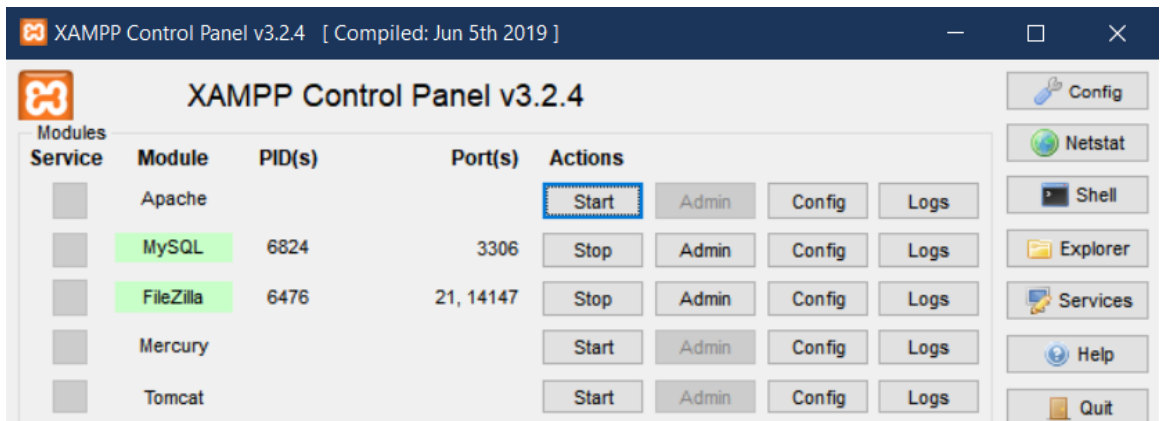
XAMPP Control Panel v3.2.4 [ Compiled: Jun 5th 2019 ]

XAMPP Control Panel v3.2.4

Modules

| Service | Module | PID(s) | Port(s) | Actions | | | |
|---|---|---|---|---|---|---|---|
| | Apache | | | Start | Admin | Config | Logs |
| | MySQL | 6824 | 3306 | Stop | Admin | Config | Logs |
| | FileZilla | 6476 | 21, 14147 | Stop | Admin | Config | Logs |
| | Mercury | | | Start | Admin | Config | Logs |
| | Tomcat | | | Start | Admin | Config | Logs |

Config
Netstat
Shell
Explorer
Services
Help
Quit